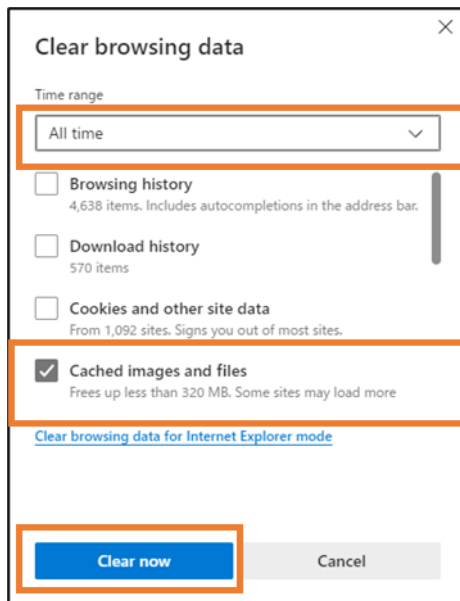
Clear browsing data

Time range

All time

Browsing history
4,638 items. Includes autocompletions in the address bar.

Download history
570 items

Cookies and other site data
From 1,092 sites. Signs you out of most sites.

Cached images and files
Frees up less than 320 MB. Some sites may load more

Clear browsing data for Internet Explorer mode

Clear now

Cancel